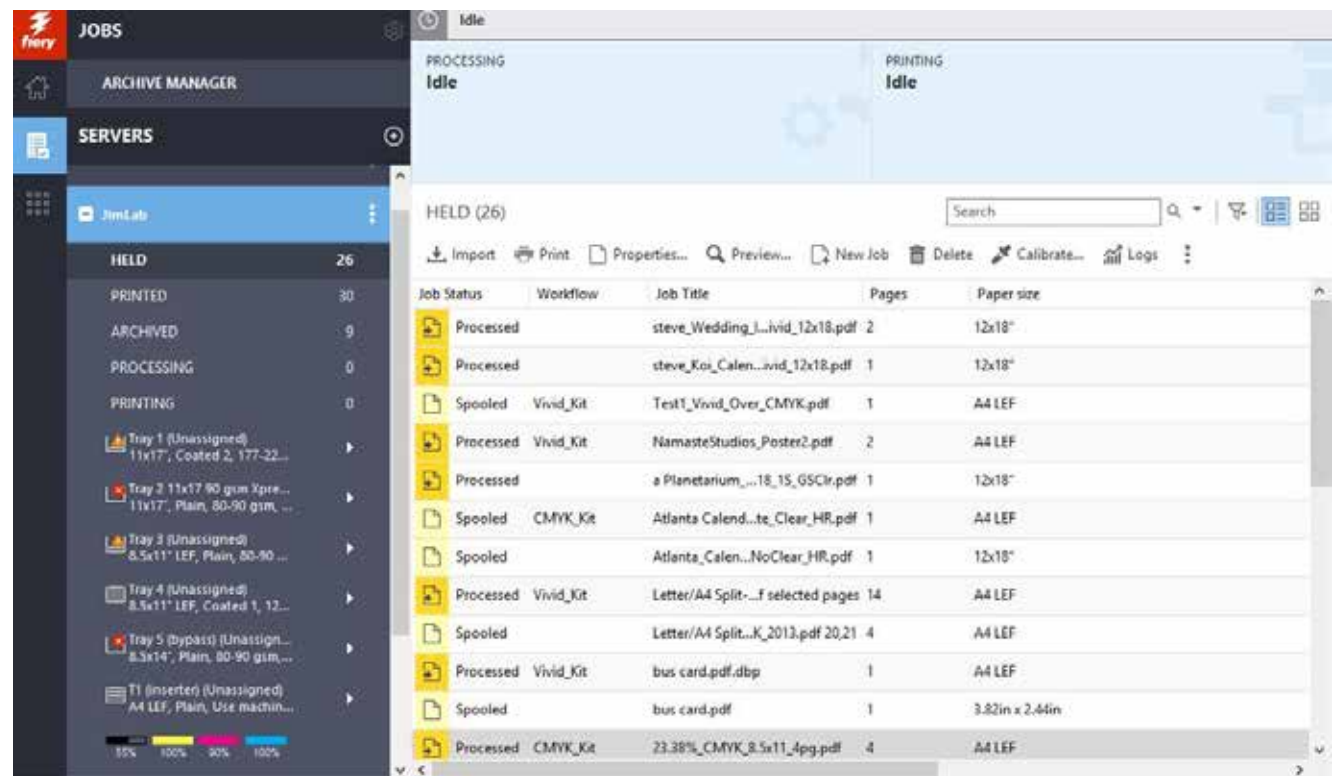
fiery

JOBS

ARCHIVE MANAGER

SERVERS

JimLab

HELD 26
PRINTED 30
ARCHIVED 9
PROCESSING 0
PRINTING 0

Tray 1 (Unassigned) 11x17", Coated 2, 177-22...
Tray 2 11x17 90 gsm Xpre... 11x17", Plain, 80-90 gsm, ...
Tray 3 (Unassigned) 8.5x11" LEF, Plain, 80-90 ...
Tray 4 (Unassigned) 8.5x11" LEF, Coated 1, 12...
Tray 5 (bypass) (Unassign... 8.5x14", Plain, 80-90 gsm,...
T1 (inserter) (Unassigned) A4 LEF, Plain, Use machin...

55% 100% 90% 100%

Idle

PROCESSING
Idle

PRINTING
Idle

HELD (26)

Search

Import Print Properties... Preview... New Job Delete Calibrate... Logs

| Job Status | Workflow | Job Title | Pages | Paper size |
|---|---|---|---|---|
| Processed | | steve_Wedding_I...ivid_12x18.pdf | 2 | 12x18" |
| Processed | | steve_Koi_Calen...ivid_12x18.pdf | 1 | 12x18" |
| Spooled | Vivid_Kit | Test1_Vivid_Over_CMYK.pdf | 1 | A4 LEF |
| Processed | Vivid_Kit | NamasteStudios_Poster2.pdf | 2 | A4 LEF |
| Processed | | a Planetarium_...18_15_GSClr.pdf | 1 | 12x18" |
| Spooled | CMYK_Kit | Atlanta Calend...te_Clear_HR.pdf | 1 | A4 LEF |
| Spooled | | Atlanta_Calen...NoClear_HR.pdf | 1 | 12x18" |
| Processed | Vivid_Kit | Letter/A4 Split-...f selected pages | 14 | A4 LEF |
| Spooled | | Letter/A4 Split...K_2013.pdf 20,21 | 4 | A4 LEF |
| Processed | Vivid_Kit | bus card.pdf.dbp | 1 | A4 LEF |
| Spooled | | bus card.pdf | 1 | 3.82in x 2.44in |
| Processed | CMYK_Kit | 23.38%_CMYK_8.5x11_4pg.pdf | 4 | A4 LEF |